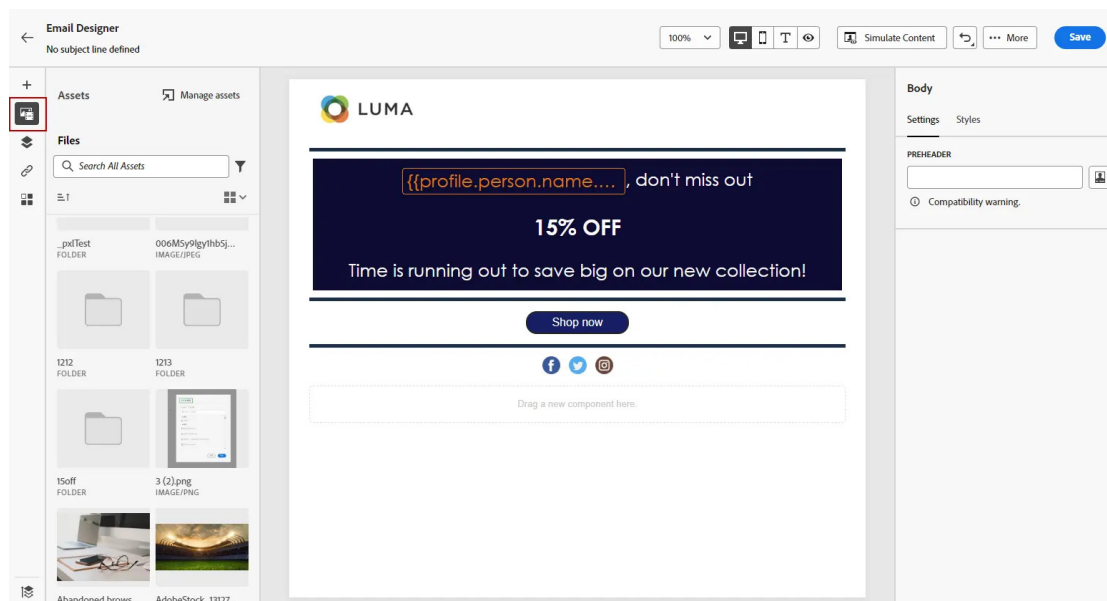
Email Designer
No subject line defined

100%

Simulate Content

More

Save

Assets

Manage assets

Files

Search All Assets

_pxlTest
FOLDER

006MSy9lgy1hbSj...
IMAGE/JPEG

1212
FOLDER

1213
FOLDER

15off
FOLDER

3 (2).png
IMAGE/PNG

Abandoned brows

AdobeStock_13127

LUMA

{{profile.person.name.... , don't miss out

15% OFF

Time is running out to save big on our new collection!

Shop now

Drag a new component here.

Body

Settings

Styles

PREHEADER

Compatibility warning.